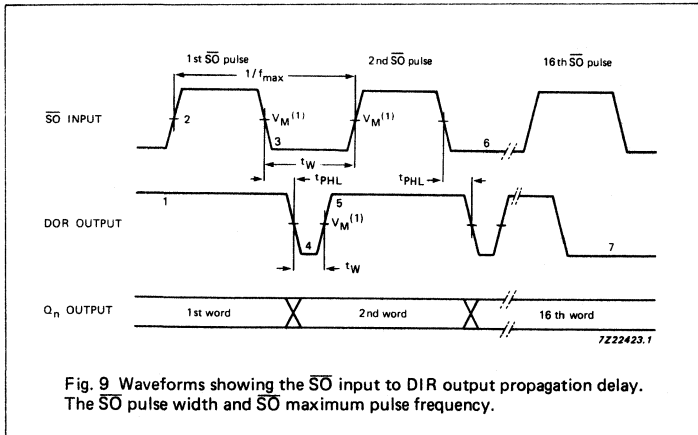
1 st $\overline{SO}$ pulse

2nd $\overline{SO}$ pulse

16 th $\overline{SO}$ pulse

$1/f_{max}$

$\overline{SO}$ INPUT

2

$V_M^{(1)}$

3

$V_M^{(1)}$

6

$t_W$

$t_{PHL}$

$t_{PHL}$

DOR OUTPUT

1

5

$V_M^{(1)}$

4

$t_W$

7

$Q_n$ OUTPUT

1st word

2nd word

16 th word

7Z22423.1

Fig. 9 Waveforms showing the $\overline{SO}$ input to DIR output propagation delay. The $\overline{SO}$ pulse width and $\overline{SO}$ maximum pulse frequency.